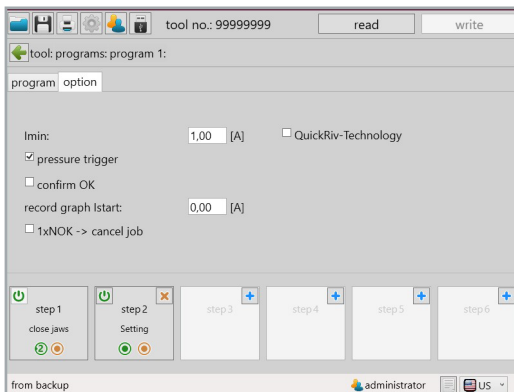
tool no.: 99999999 read write

tool: programs: program 1:

program option

Imin: 1,00 [A] QuickRiv-Technology

pressure trigger

confirm OK

record graph Istart: 0,00 [A]

1xNOK -> cancel job

step 1
close jaws
2

step 2
Setting

step 3

step 4

step 5

step 6

from backup administrator US